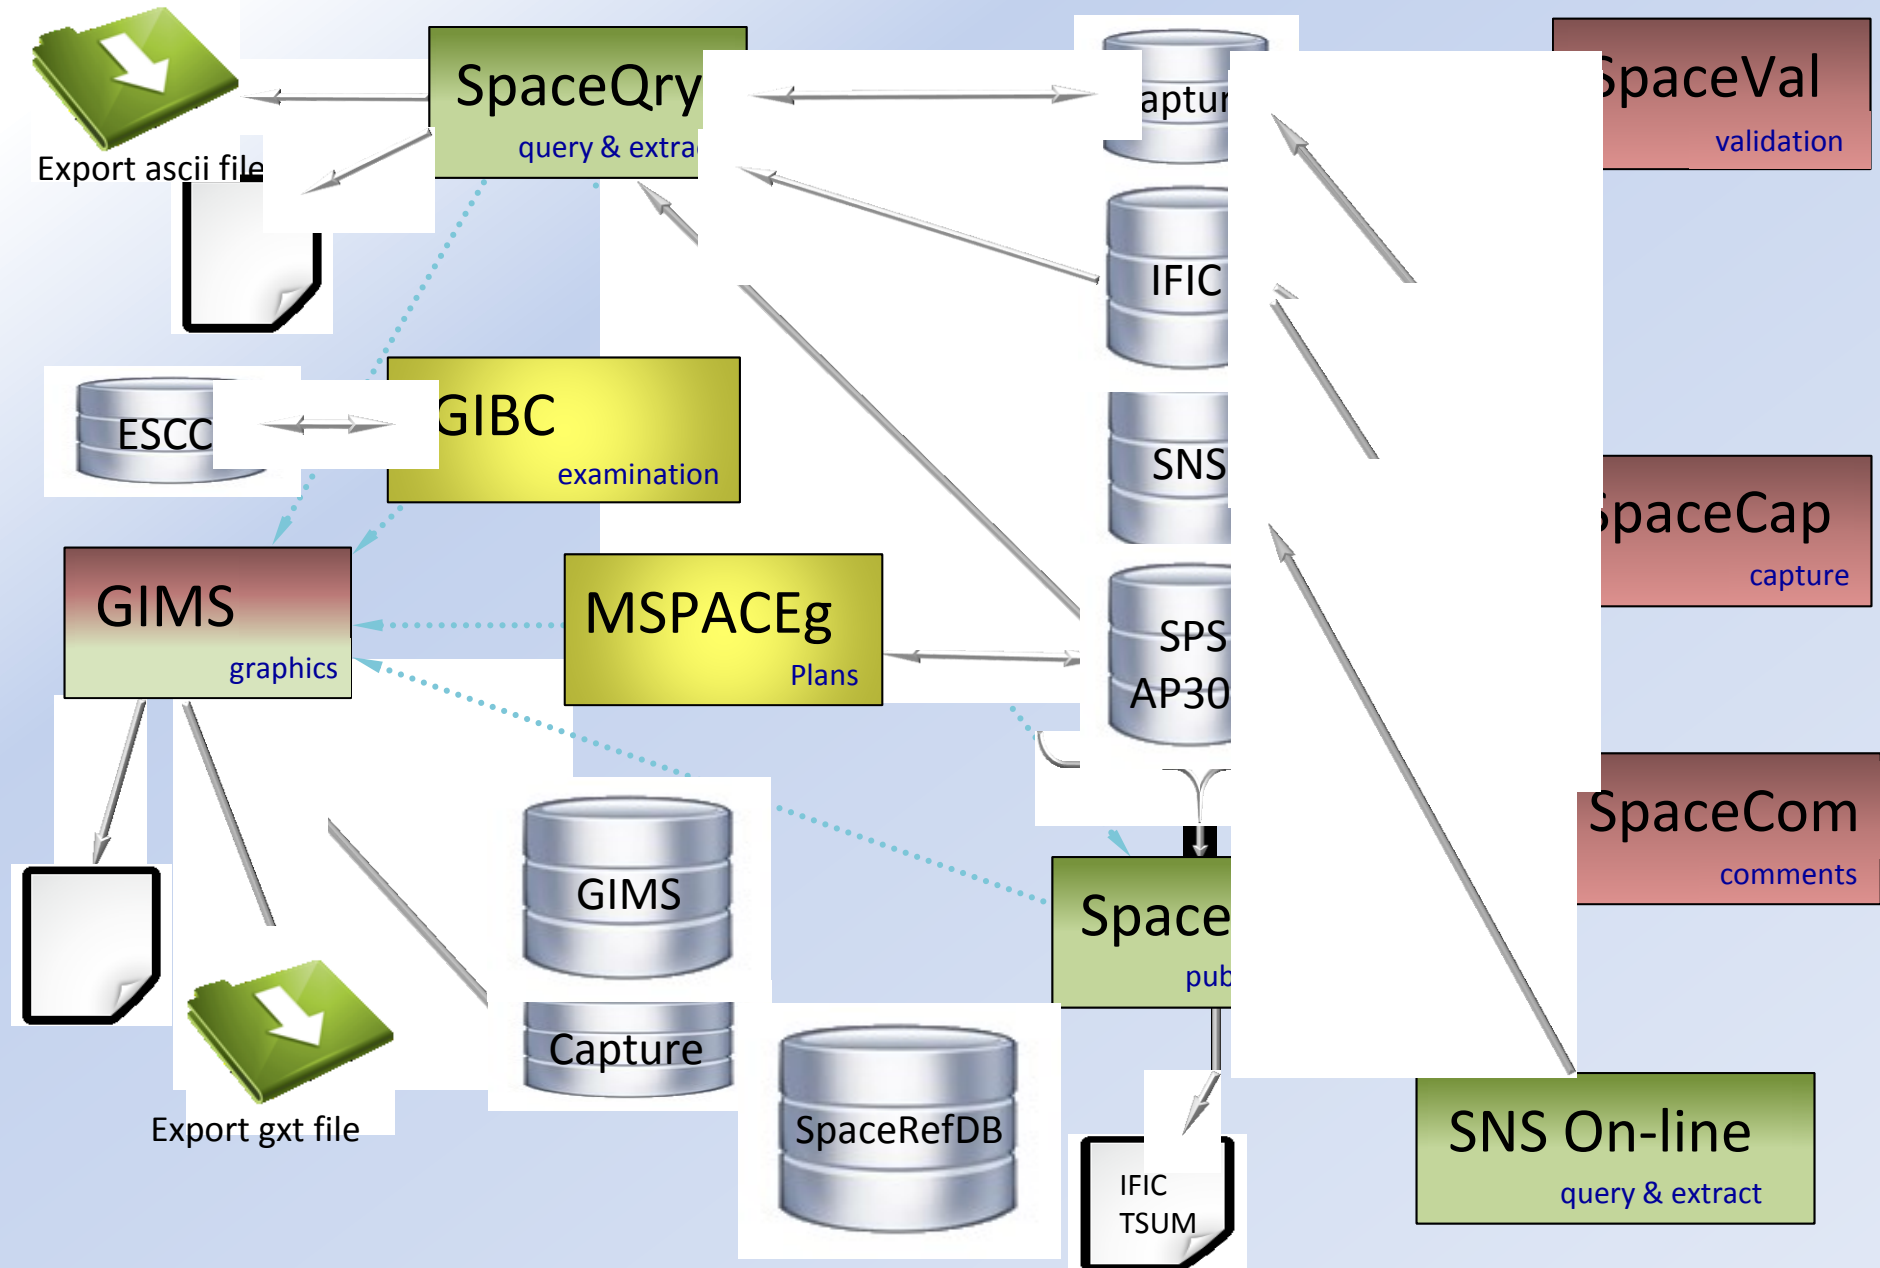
Export ascii file

SpaceQry
query & extra

aptur

SpaceVal
validation

IFIC

ESCC

GIBC
examination

SNS

SpaceCap
capture

GIMS
graphics

MSPACEg
Plans

SPS
AP30

SpaceCom
comments

GIMS

Space
pub

Capture

SpaceRefDB

Export gxt file

IFIC
TSUM

SNS On-line
query & extract